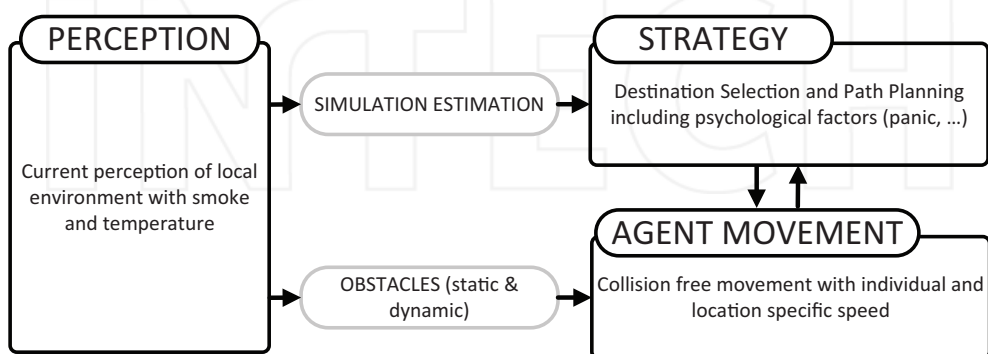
PERCEPTION

Current perception of local environment with smoke and temperature

SIMULATION ESTIMATION

OBSTACLES (static & dynamic)

STRATEGY

Destination Selection and Path Planning including psychological factors (panic, …)

AGENT MOVEMENT

Collision free movement with individual and location specific speed